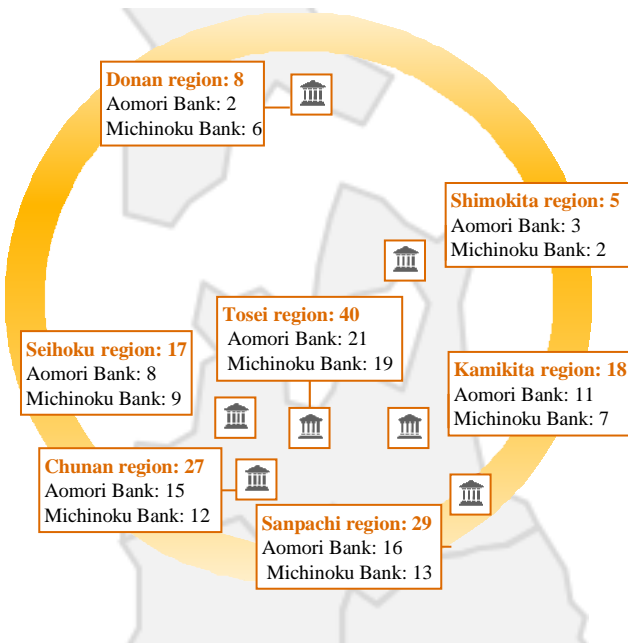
Donan region: 8
Aomori Bank: 2
Michinoku Bank: 6

Shimokita region: 5
Aomori Bank: 3
Michinoku Bank: 2

Tosei region: 40
Aomori Bank: 21
Michinoku Bank: 19

Seihoku region: 17
Aomori Bank: 8
Michinoku Bank: 9

Kamikita region: 18
Aomori Bank: 11
Michinoku Bank: 7

Chunan region: 27
Aomori Bank: 15
Michinoku Bank: 12

Sanpachi region: 29
Aomori Bank: 16
Michinoku Bank: 13